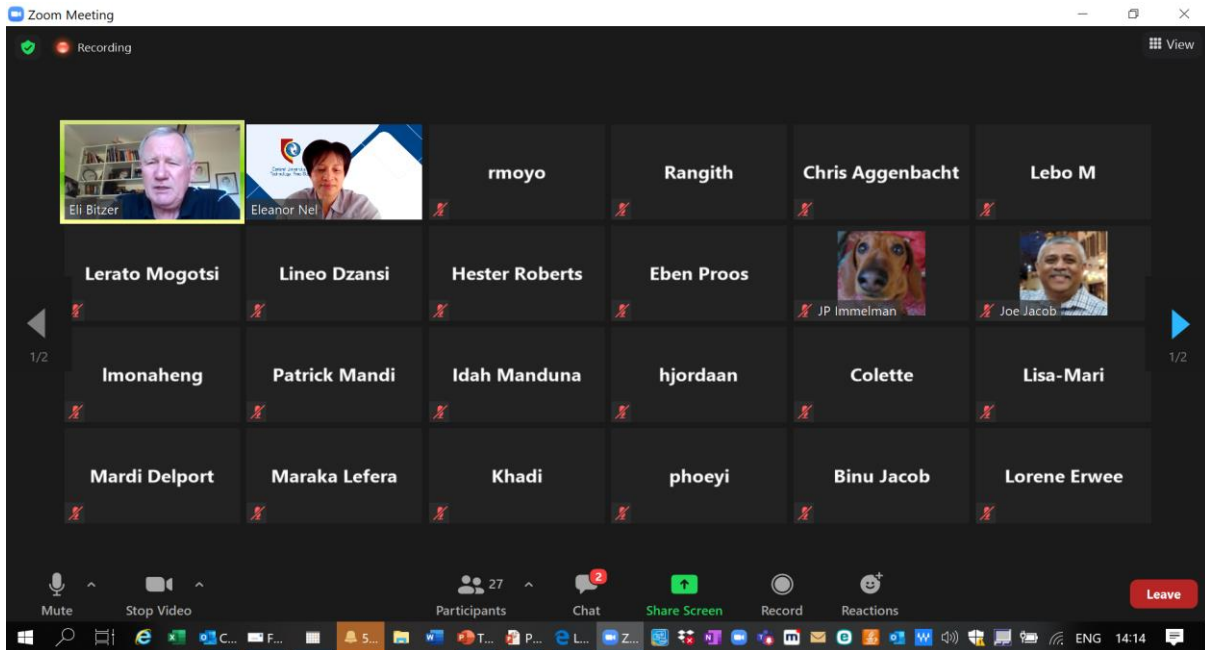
Zoom Meeting

Recording

View

Eli Bitzer

Eleanor Nel

rmoyo

Rangith

Chris Aggenbacht

Lebo M

Lerato Mogotsi

Lineo Dzansi

Hester Roberts

Eben Proos

JP Immelman

Joe Jacob

1/2

1/2

lmonaheng

Patrick Mandi

Idah Manduna

hjordaan

Colette

Lisa-Mari

Mardi Delport

Maraka Lefera

Khadi

phoeyi

Binu Jacob

Lorene Erwee

Mute

Stop Video

27

Participants

2

Chat

Share Screen

Record

Reactions

Leave

C...

F...

5...

T...

P...

L...

Z...

ENG

14:14